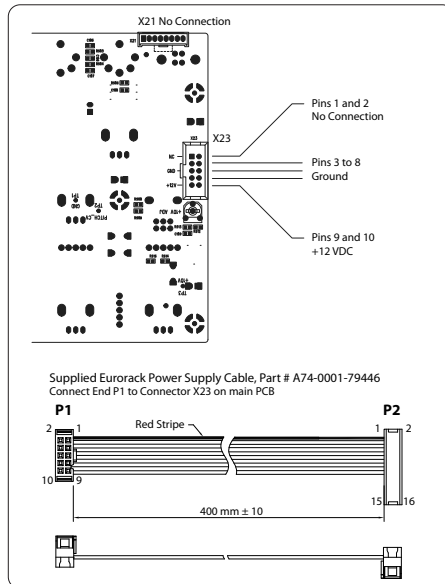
X21 No Connection

X23

NC

GND

+12V

Pins 1 and 2
No Connection

Pins 3 to 8
Ground

Pins 9 and 10
+12 VDC

Supplied Eurorack Power Supply Cable, Part # A74-0001-79446
Connect End P1 to Connector X23 on main PCB

P1

P2

2

1

Red Stripe

1

2

10

9

15

16

400 mm ± 10